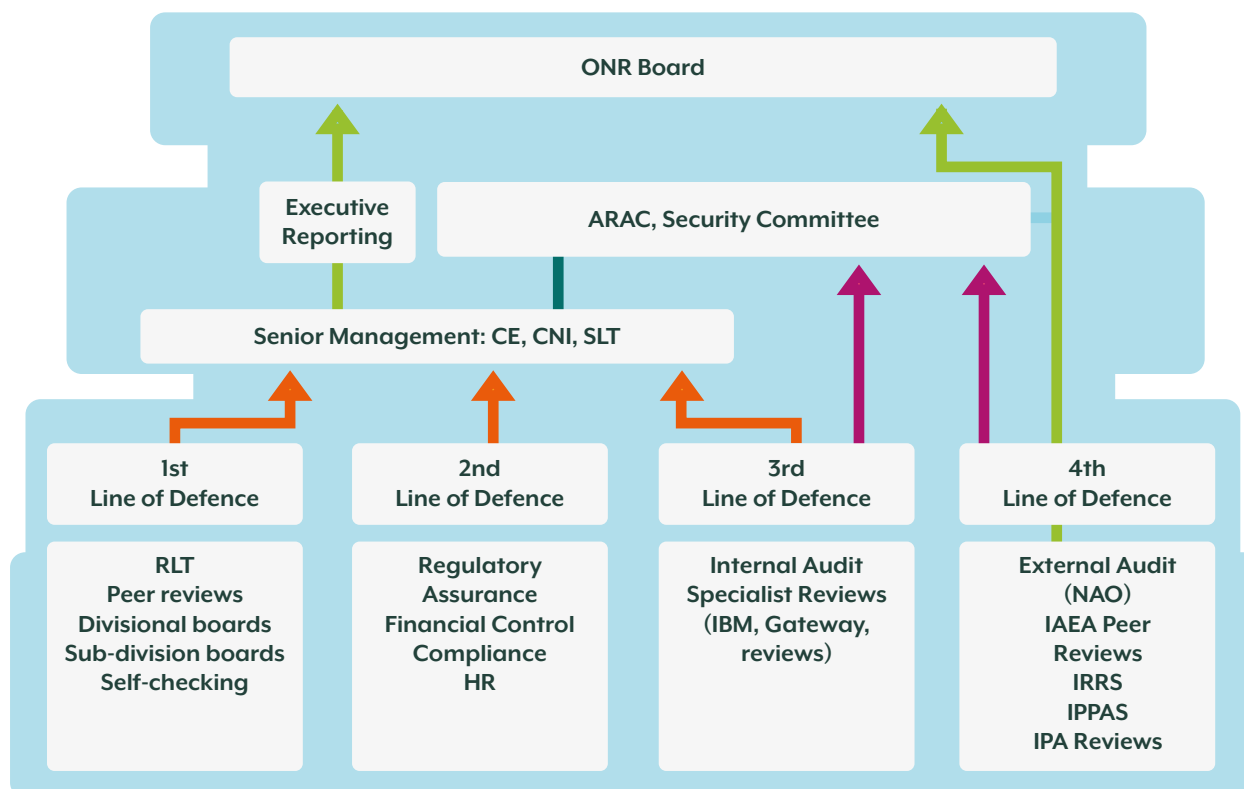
ONR Board

Executive Reporting

ARAC, Security Committee

Senior Management: CE, CNI, SLT

1st
Line of Defence

2nd
Line of Defence

3rd
Line of Defence

4th
Line of Defence

RLT
Peer reviews
Divisional boards
Sub-division boards
Self-checking

Regulatory
Assurance
Financial Control
Compliance
HR

Internal Audit
Specialist Reviews
(IBM, Gateway, reviews)

External Audit
(NAO)
IAEA Peer Reviews
IRRS
IPPAS
IPA Reviews